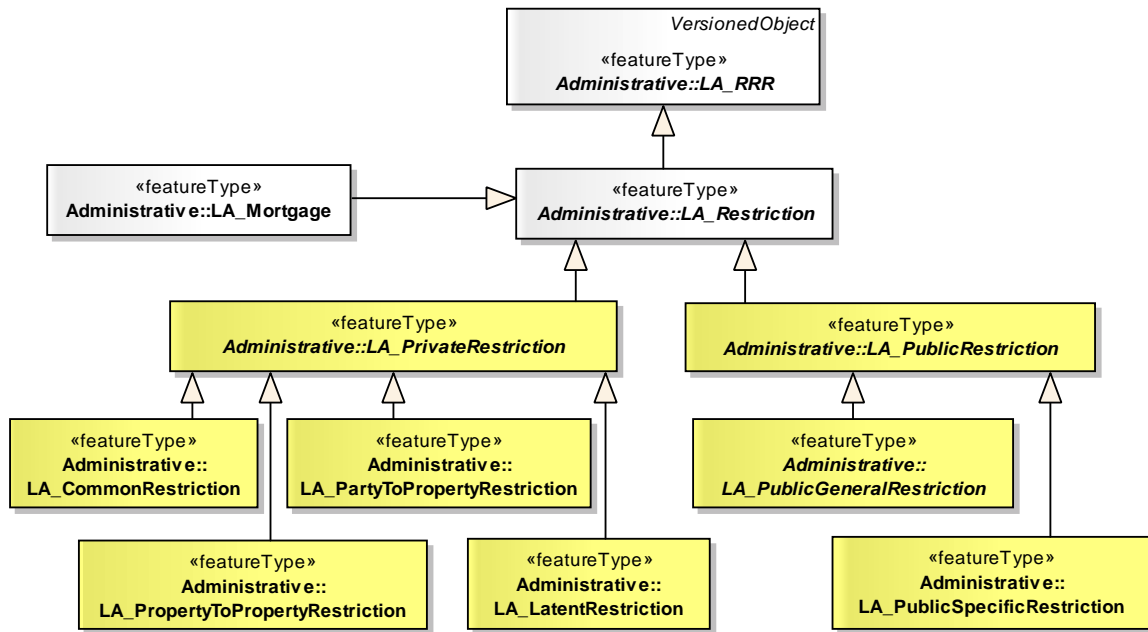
VersionedObject
«featureType»
Administrative::LA_RRR

«featureType»
Administrative::LA_Mortgage

«featureType»
Administrative::LA_Restriction

«featureType»
Administrative::LA_PrivateRestriction

«featureType»
Administrative::LA_PublicRestriction

«featureType»
Administrative::
LA_CommonRestriction

«featureType»
Administrative::
LA_PartyToPropertyRestriction

«featureType»
Administrative::
LA_PublicGeneralRestriction

«featureType»
Administrative::
LA_PropertyToPropertyRestriction

«featureType»
Administrative::
LA_LatentRestriction

«featureType»
Administrative::
LA_PublicSpecificRestriction